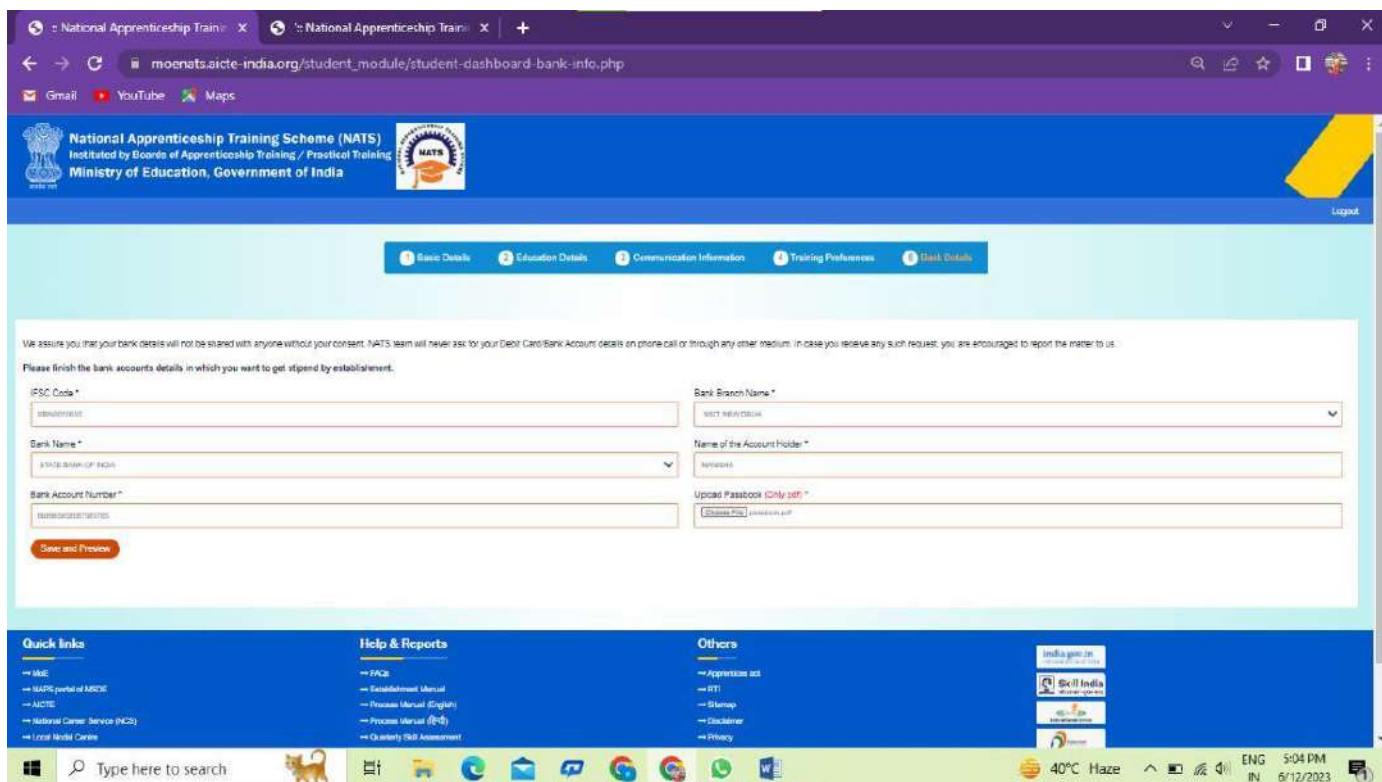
:: National Apprenticeship Traini ×
:: National Apprenticeship Traini ×
+

moenats.aicte-india.org/student_module/student-dashboard-bank-info.php

Gmail YouTube Maps

National Apprenticeship Training Scheme (NATS)
Instituted by Boards of Apprenticeship Training / Practical Training
Ministry of Education, Government of India

NATS

Logout

1 Basic Details
2 Education Details
3 Communication Information
4 Training Preferences
5 Bank Details

We assure you that your bank details will not be shared with anyone without your consent. NATS team will never ask for your Debit Card/Bank Account details on phone call or through any other medium. In case you receive any such request, you are encouraged to report the matter to us.

Please finish the bank accounts details in which you want to get stipend by establishment.

IFSC Code *
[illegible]

Bank Branch Name *
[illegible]

Bank Name *
STATE BANK OF INDIA

Name of the Account Holder *
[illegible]

Bank Account Number *
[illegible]

Upload Passbook (Only pdf) *
Choose File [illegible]

Save and Preview

Quick links
→ MoE
→ NAPS portal of MSDE
→ AICTE
→ National Career Service (NCS)
→ Local Nodal Centre

Help & Reports
→ FAQs
→ Establishment Manual
→ Process Manual (English)
→ Process Manual (हिंदी)
→ Quarterly Skill Assessment

Others
→ Apprentices act
→ RTI
→ Sitemap
→ Disclaimer
→ Privacy

india.gov.in
Skill India

Type here to search
40°C Haze
ENG IN
5:04 PM
6/12/2023